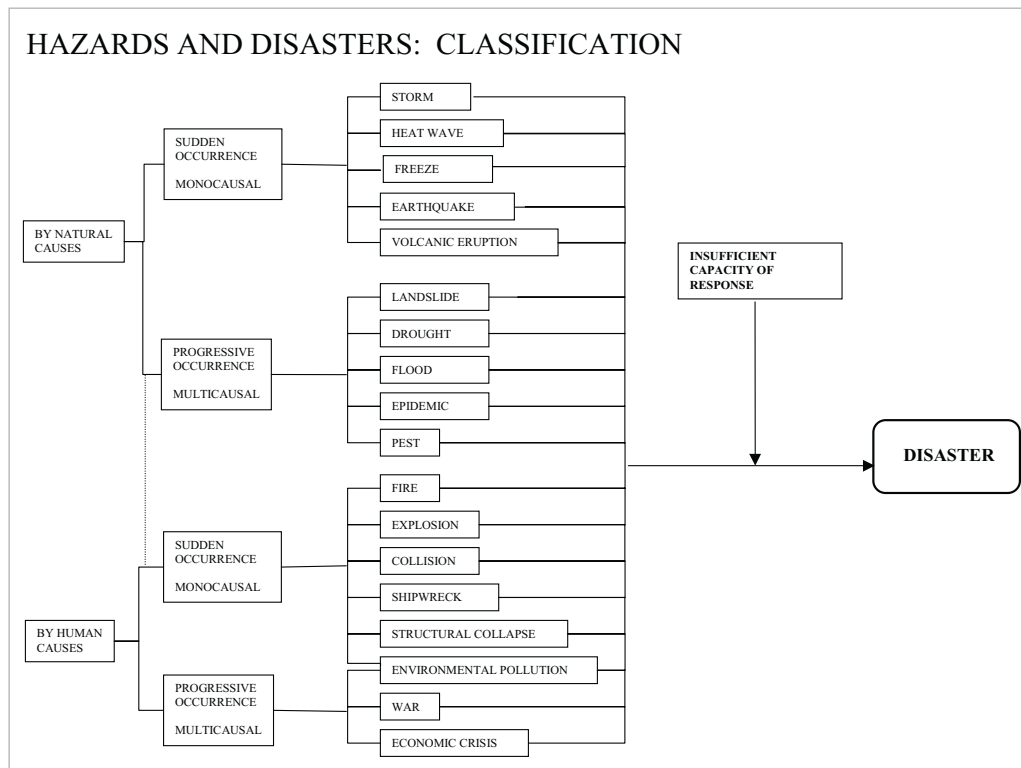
HAZARDS AND DISASTERS: CLASSIFICATION

BY NATURAL CAUSES

SUDDEN OCCURRENCE

MONOCAUSAL

STORM

HEAT WAVE

FREEZE

EARTHQUAKE

VOLCANIC ERUPTION

PROGRESSIVE OCCURRENCE

MULTICAUSAL

LANDSLIDE

DROUGHT

FLOOD

EPIDEMIC

PEST

BY HUMAN CAUSES

SUDDEN OCCURRENCE

MONOCAUSAL

FIRE

EXPLOSION

COLLISION

SHIPWRECK

STRUCTURAL COLLAPSE

PROGRESSIVE OCCURRENCE

MULTICAUSAL

ENVIRONMENTAL POLLUTION

WAR

ECONOMIC CRISIS

INSUFFICIENT CAPACITY OF RESPONSE

DISASTER